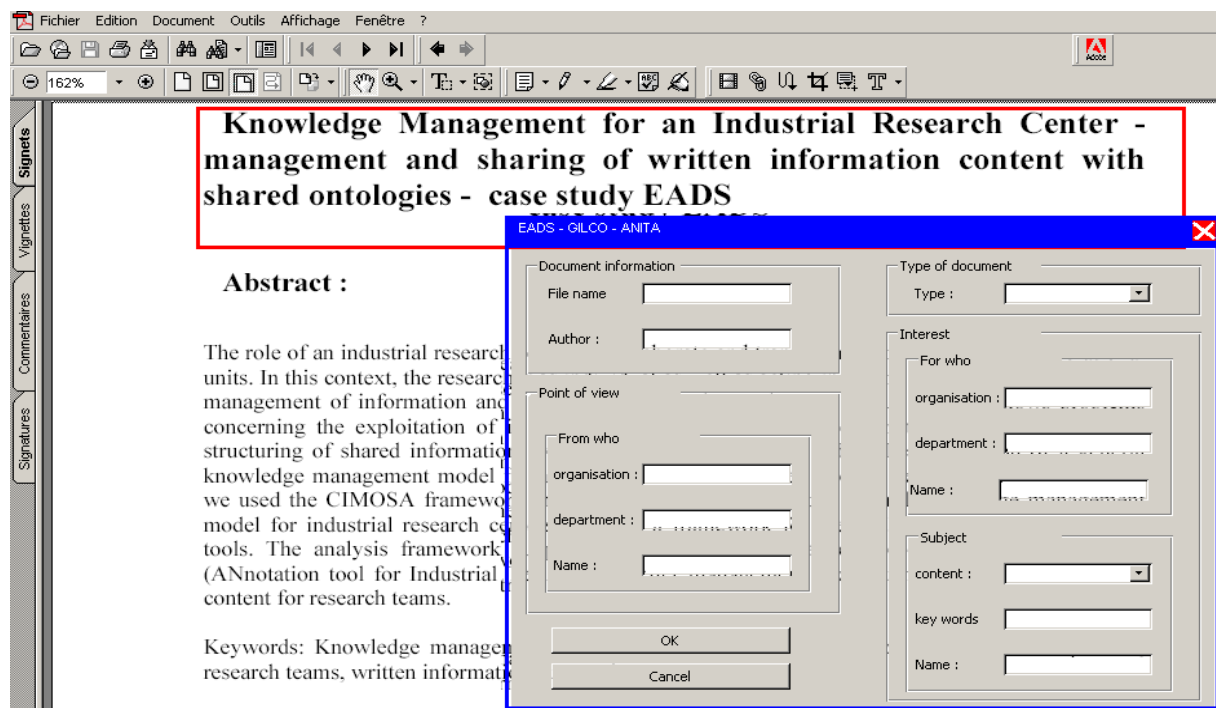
Fichier Edition Document Outils Affichage Fenêtre ?

162%

Signets
Vignettes
Commentaires
Signatures

Knowledge Management for an Industrial Research Center - management and sharing of written information content with shared ontologies - case study EADS

Abstract :

The role of an industrial research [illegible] units. In this context, the research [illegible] management of information and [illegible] concerning the exploitation of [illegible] structuring of shared informatio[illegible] knowledge management model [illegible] we used the CIMOSA framewo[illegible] model for industrial research ce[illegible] tools. The analysis framework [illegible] (ANnotation tool for Industrial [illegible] content for research teams.

Keywords: Knowledge managem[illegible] research teams, written informati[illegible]

EADS - GILCO - ANITA

Document information
File name
Author :

Point of view
From who
organisation :
department :
Name :

OK
Cancel

Type of document
Type :

Interest
For who
organisation :
department :
Name :

Subject
content :
key words
Name :